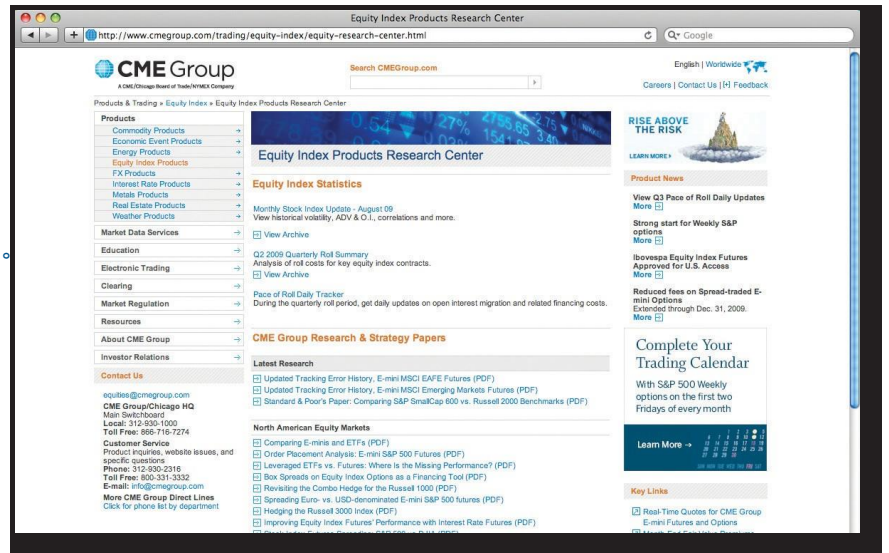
Equity Index Products Research Center

http://www.cmegroup.com/trading/equity-index/equity-research-center.html

Google

CME Group
A CME/Chicago Board of Trade/NYMEX Company

Search CMEGroup.com

English | Worldwide

Careers | Contact Us | Feedback

Products & Trading » Equity Index » Equity Index Products Research Center

Products
Commodity Products
Economic Event Products
Energy Products
Equity Index Products
FX Products
Interest Rate Products
Metals Products
Real Estate Products
Weather Products

Market Data Services
Education
Electronic Trading
Clearing
Market Regulation
Resources
About CME Group
Investor Relations

Contact Us

equities@cmegroup.com
CME Group/Chicago HQ
Main Switchboard
Local: 312-930-1000
Toll Free: 866-716-7274
Customer Service
Product inquiries, website issues, and specific questions
Phone: 312-930-2316
Toll Free: 800-331-3332
E-mail: info@cmegroup.com
More CME Group Direct Lines
Click for phone list by department

Equity Index Products Research Center

Equity Index Statistics

Monthly Stock Index Update - August 09
View historical volatility, ADV & O.I., correlations and more.

View Archive

Q2 2009 Quarterly Roll Summary
Analysis of roll costs for key equity index contracts.

View Archive

Pace of Roll Daily Tracker
During the quarterly roll period, get daily updates on open interest migration and related financing costs.

CME Group Research & Strategy Papers

Latest Research

Updated Tracking Error History, E-mini MSCI EAFE Futures (PDF)
Updated Tracking Error History, E-mini MSCI Emerging Markets Futures (PDF)
Standard & Poor's Paper: Comparing S&P SmallCap 600 vs. Russell 2000 Benchmarks (PDF)

North American Equity Markets

Comparing E-minis and ETFs (PDF)
Order Placement Analysis: E-mini S&P 500 Futures (PDF)
Leveraged ETFs vs. Futures: Where Is the Missing Performance? (PDF)
Box Spreads on Equity Index Options as a Financing Tool (PDF)
Revisiting the Combo Hedge for the Russell 1000 (PDF)
Spreading Euro- vs. USD-denominated E-mini S&P 500 futures (PDF)
Hedging the Russell 3000 Index (PDF)
Improving Equity Index Futures' Performance with Interest Rate Futures (PDF)
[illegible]

RISE ABOVE THE RISK
LEARN MORE »

Product News

View Q3 Pace of Roll Daily Updates
More

Strong start for Weekly S&P options
More

Ibovespa Equity Index Futures Approved for U.S. Access
More

Reduced fees on Spread-traded E-mini Options
Extended through Dec. 31, 2009.
More

Complete Your Trading Calendar
With S&P 500 Weekly options on the first two Fridays of every month

Learn More →

Key Links

Real-Time Quotes for CME Group E-mini Futures and Options
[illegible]